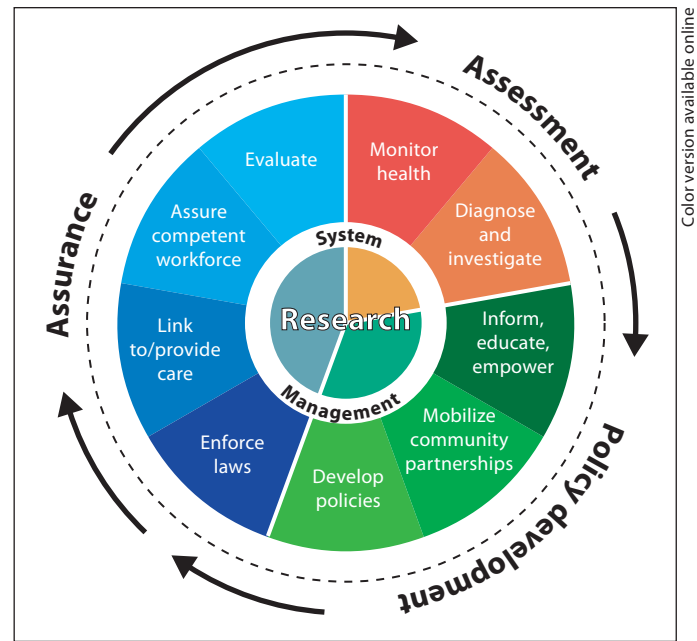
Assessment

Monitor health

Diagnose and investigate

Inform, educate, empower

Mobilize community partnerships

Develop policies

Enforce laws

Link to/provide care

Assure competent workforce

Evaluate

System

Research

Management

Policy development

Assurance

Color version available online